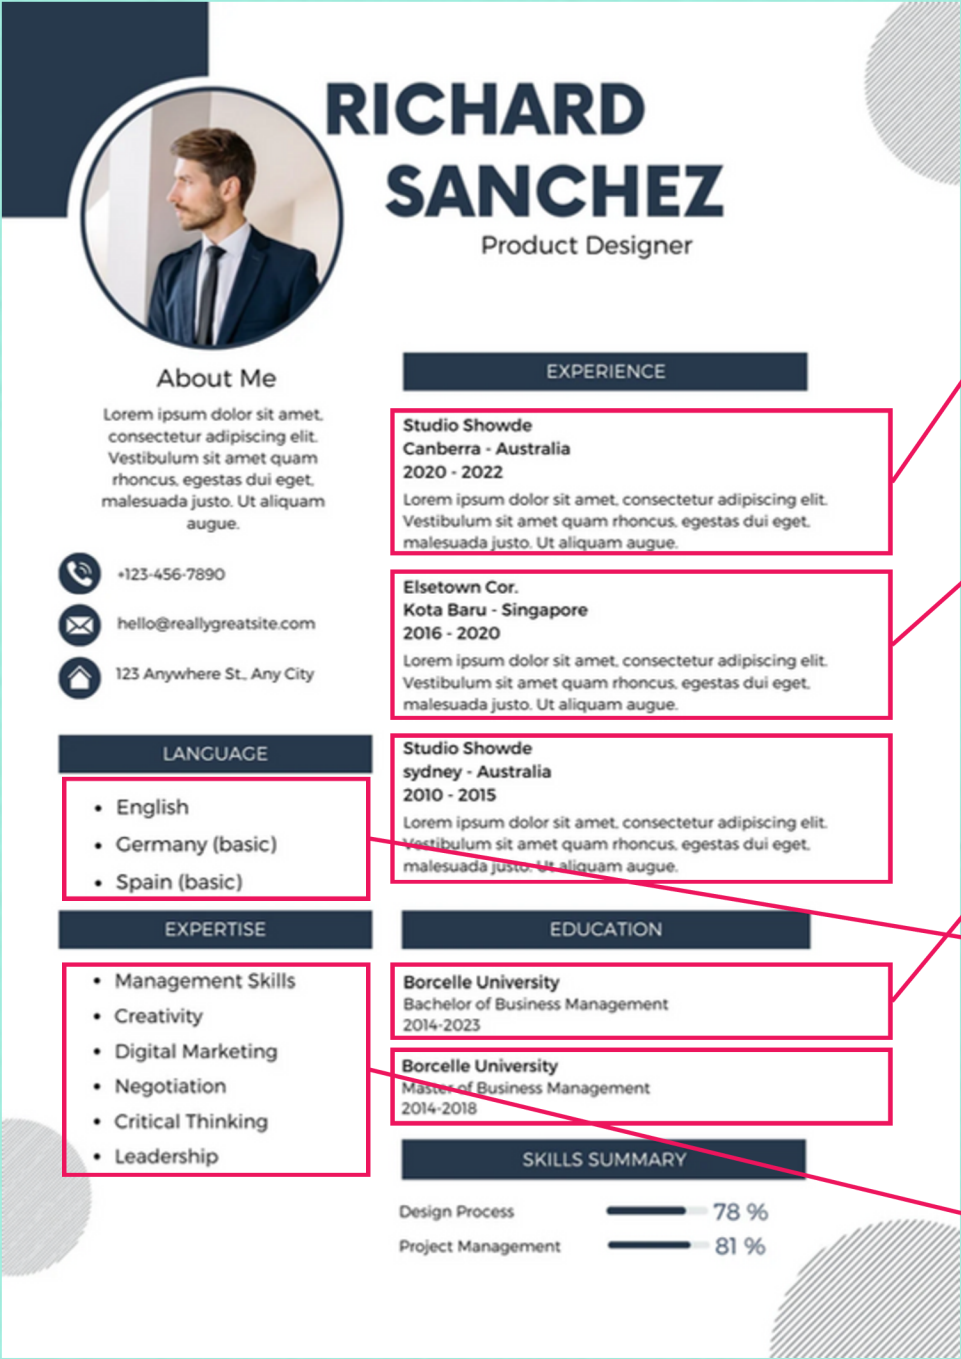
RICHARD SANCHEZ

Product Designer

About Me

Lorem ipsum dolor sit amet, consectetur adipiscing elit. Vestibulum sit amet quam rhoncus, egestas dui eget, malesuada justo. Ut aliquam augue.

+123-456-7890

hello@reallygreatsite.com

123 Anywhere St., Any City

LANGUAGE

- English
- Germany (basic)
- Spain (basic)

EXPERTISE

- Management Skills
- Creativity
- Digital Marketing
- Negotiation
- Critical Thinking
- Leadership

EXPERIENCE

Studio Showde
Canberra - Australia
2020 - 2022
Lorem ipsum dolor sit amet, consectetur adipiscing elit. Vestibulum sit amet quam rhoncus, egestas dui eget, malesuada justo. Ut aliquam augue.

Elsetown Cor.
Kota Baru - Singapore
2016 - 2020
Lorem ipsum dolor sit amet, consectetur adipiscing elit. Vestibulum sit amet quam rhoncus, egestas dui eget, malesuada justo. Ut aliquam augue.

Studio Showde
sydney - Australia
2010 - 2015
Lorem ipsum dolor sit amet, consectetur adipiscing elit. Vestibulum sit amet quam rhoncus, egestas dui eget, malesuada justo. Ut aliquam augue.

EDUCATION

Borcelle University
Bachelor of Business Management
2014-2023

Borcelle University
Master of Business Management
2014-2018

SKILLS SUMMARY

Design Process 78 %
Project Management 81 %